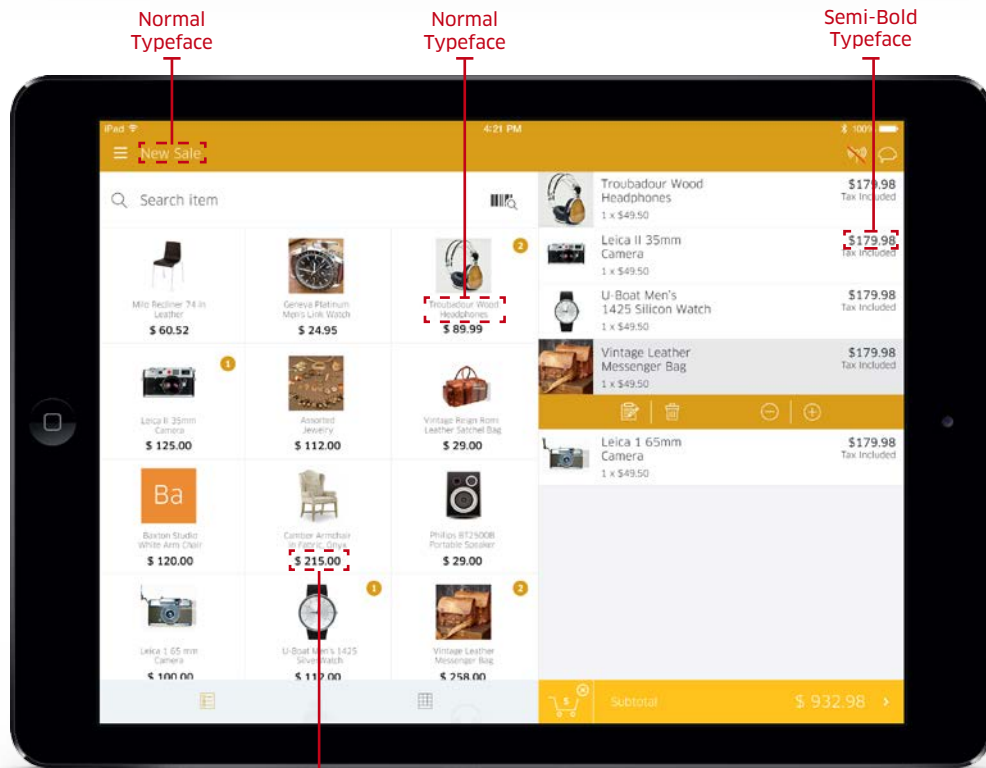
Normal Typeface

Normal Typeface

Semi-Bold Typeface

iPad
4:21 PM
100%

New Sale

Search item

Milo Recliner 74 in Leather
$ 60.52

Geneva Platinum Men's Link Watch
$ 24.95

2
Troubadour Wood Headphones
$ 89.99

1
Leica II 35mm Camera
$ 125.00

Assorted Jewelry
$ 112.00

Vintage Reign Roini Leather Satchel Bag
$ 29.00

Ba
Baxton Studio White Arm Chair
$ 120.00

Camber Armchair in Fabric, Onyx
$ 215.00

Philips BT2500B Portable Speaker
$ 29.00

Leica 1 65 mm Camera
$ 100.00

1
U-Boat Men's 1425 Silver Watch
$ 112.00

2
Vintage Leather Messenger Bag
$ 258.00

Troubadour Wood Headphones
1 x $49.50
$179.98
Tax Included

Leica II 35mm Camera
1 x $49.50
$179.98
Tax Included

U-Boat Men's 1425 Silicon Watch
1 x $49.50
$179.98
Tax Included

Vintage Leather Messenger Bag
1 x $49.50
$179.98
Tax Included

Leica 1 65mm Camera
1 x $49.50
$179.98
Tax Included

Subtotal
$ 932.98